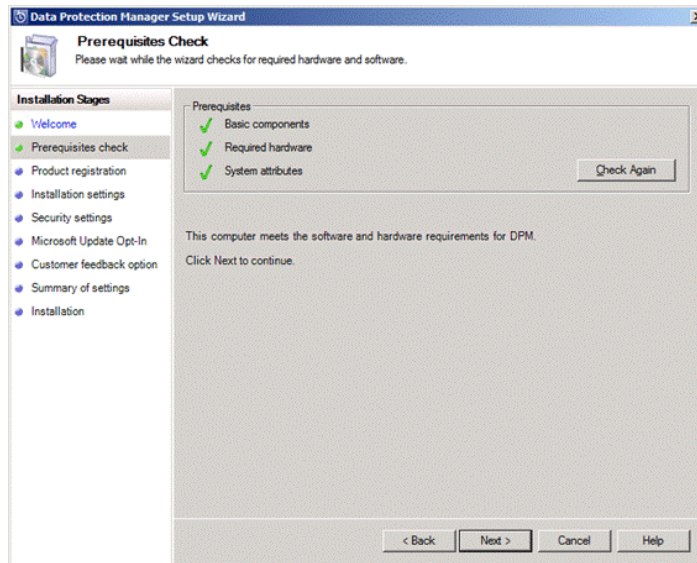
Data Protection Manager Setup Wizard

Prerequisites Check
Please wait while the wizard checks for required hardware and software.

Installation Stages
Welcome
Prerequisites check
Product registration
Installation settings
Security settings
Microsoft Update Opt-In
Customer feedback option
Summary of settings
Installation

Prerequisites
Basic components
Required hardware
System attributes
Check Again

This computer meets the software and hardware requirements for DPM.

Click Next to continue.

< Back
Next >
Cancel
Help